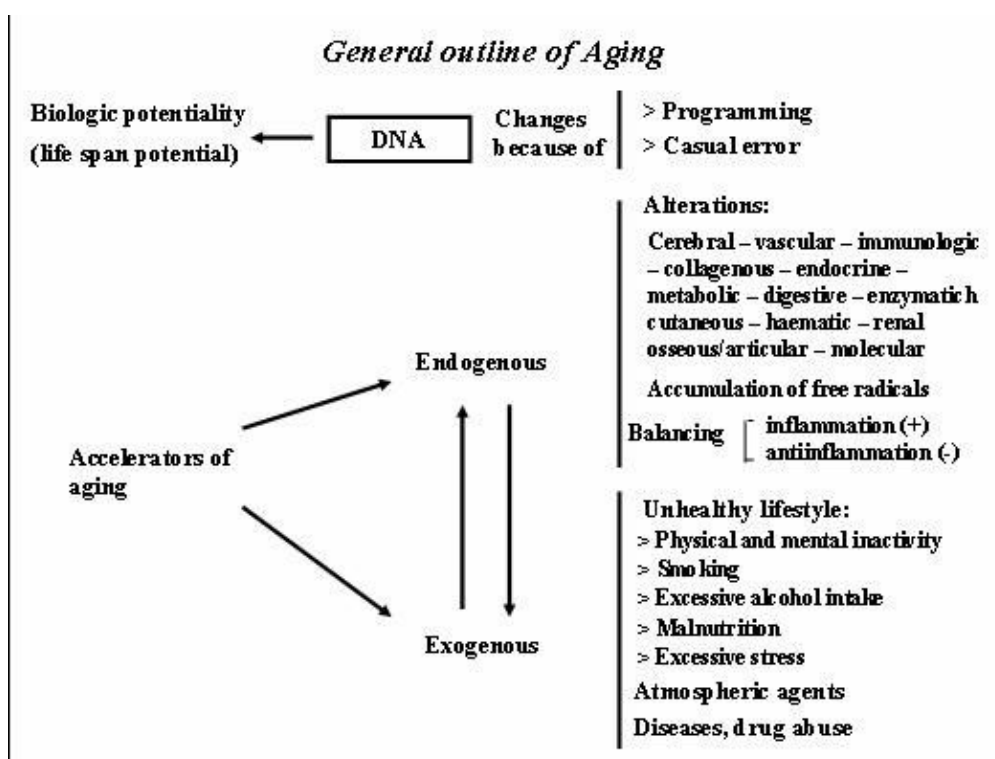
General outline of Aging

Biologic potentiality (life span potential)

DNA

Changes because of

> Programming
> Casual error

Alterations:
Cerebral – vascular – immunologic – collagenous – endocrine – metabolic – digestive – enzymatich cutaneous – haematic – renal osseous/articular – molecular

Accumulation of free radicals

Balancing
inflammation (+)
antiinflammation (-)

Endogenous

Accelerators of aging

Exogenous

Unhealthy lifestyle:
> Physical and mental inactivity
> Smoking
> Excessive alcohol intake
> Malnutrition
> Excessive stress

Atmospheric agents

Diseases, drug abuse